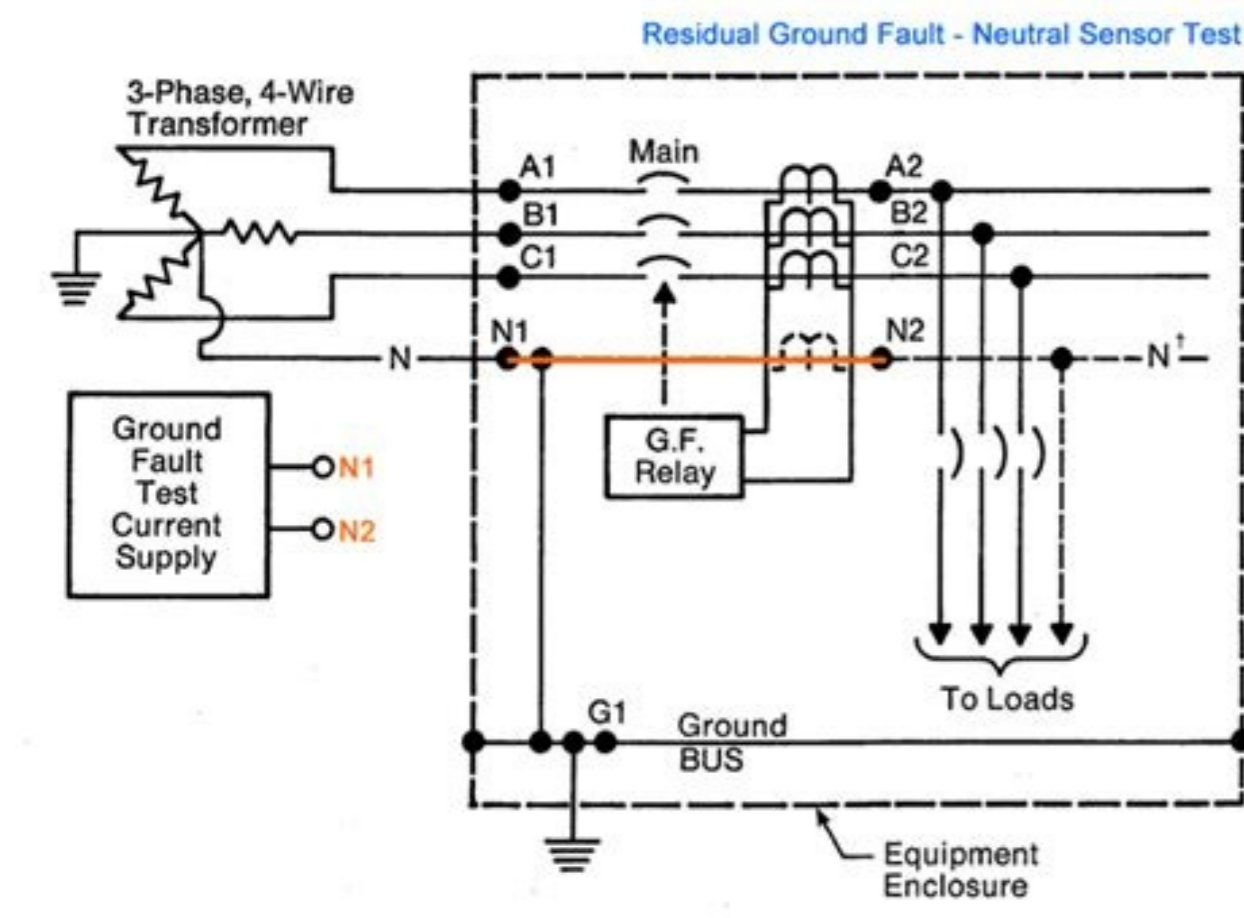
Residual Ground Fault - Neutral Sensor Test

3-Phase, 4-Wire Transformer

Main

A1
B1
C1
N1
N

A2
B2
C2
N2
$N^{\dagger}$

Ground Fault Test Current Supply

N1
N2

G.F. Relay

To Loads

G1
Ground BUS

Equipment Enclosure